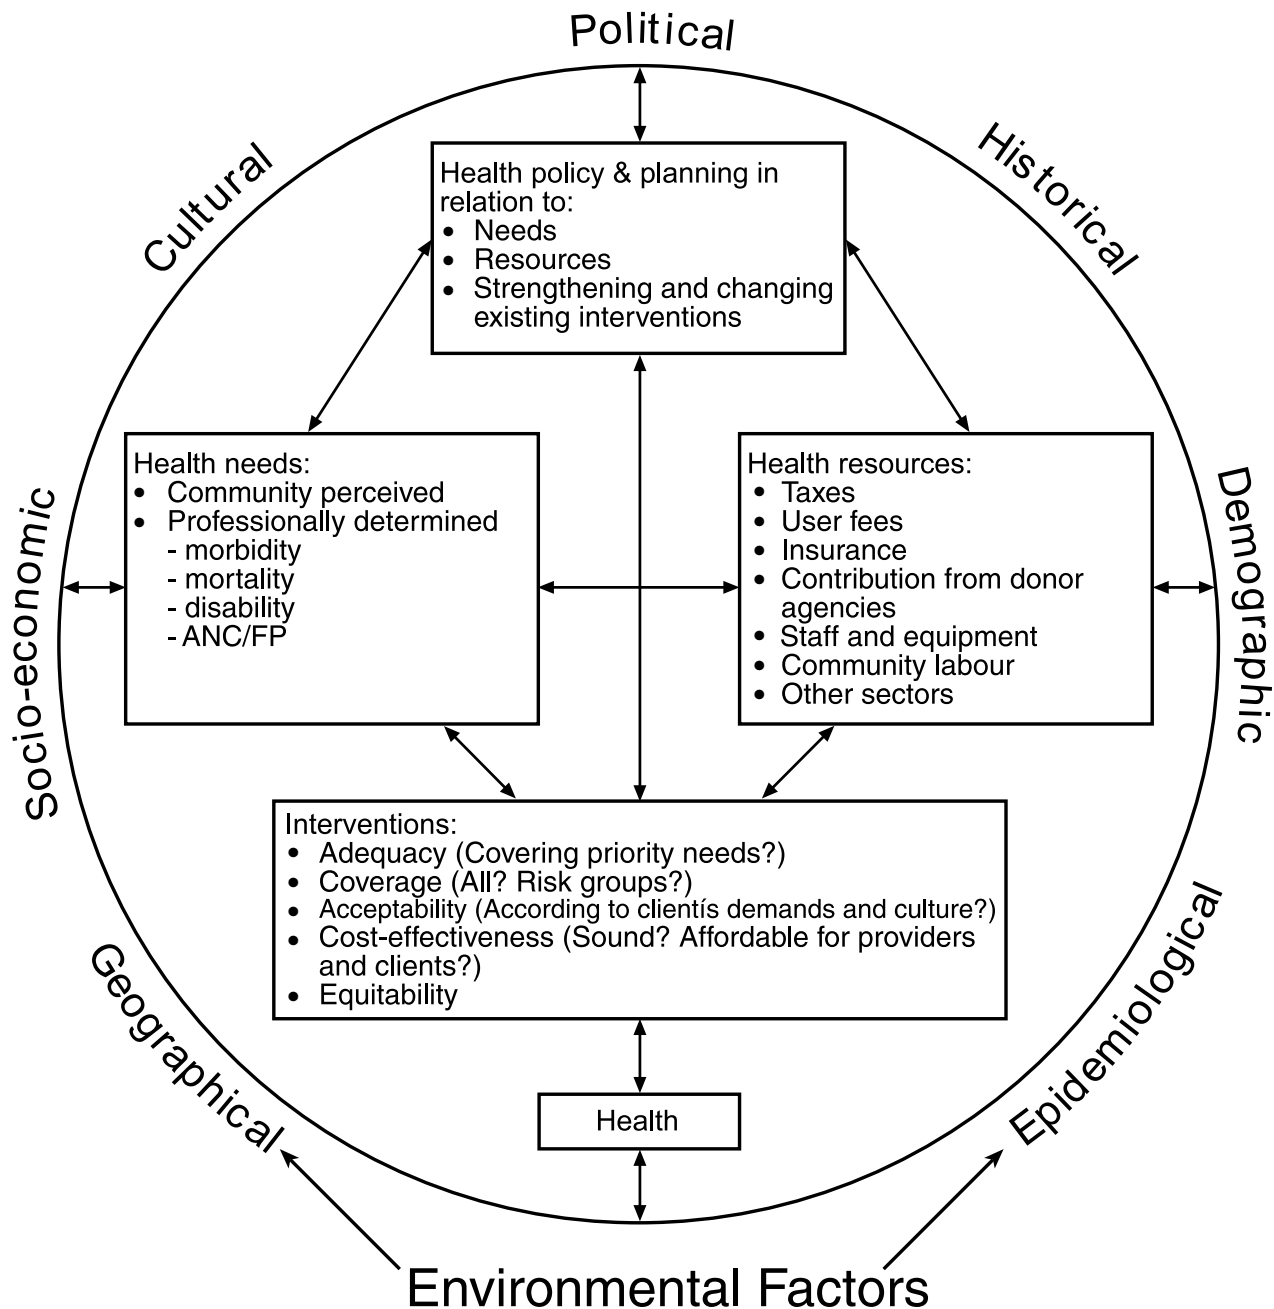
Political

Cultural

Historical

Health policy & planning in relation to:
- Needs
- Resources
- Strengthening and changing existing interventions

Socio-economic

Health needs:
- Community perceived
- Professionally determined
  - morbidity
  - mortality
  - disability
  - ANC/FP

Health resources:
- Taxes
- User fees
- Insurance
- Contribution from donor agencies
- Staff and equipment
- Community labour
- Other sectors

Demographic

Interventions:
- Adequacy (Covering priority needs?)
- Coverage (All? Risk groups?)
- Acceptability (According to clientís demands and culture?)
- Cost-effectiveness (Sound? Affordable for providers and clients?)
- Equitability

Geographical

Epidemiological

Health

Environmental Factors